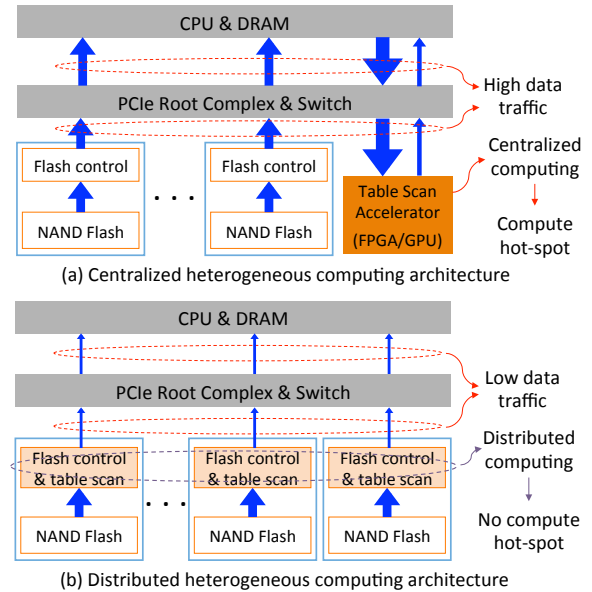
CPU & DRAM

High data traffic

PCIe Root Complex & Switch

Flash control

NAND Flash

. . .

Flash control

NAND Flash

Centralized computing

Table Scan Accelerator (FPGA/GPU)

Compute hot-spot

(a) Centralized heterogeneous computing architecture

CPU & DRAM

Low data traffic

PCIe Root Complex & Switch

Distributed computing

Flash control & table scan

NAND Flash

. . .

Flash control & table scan

NAND Flash

Flash control & table scan

NAND Flash

No compute hot-spot

(b) Distributed heterogeneous computing architecture